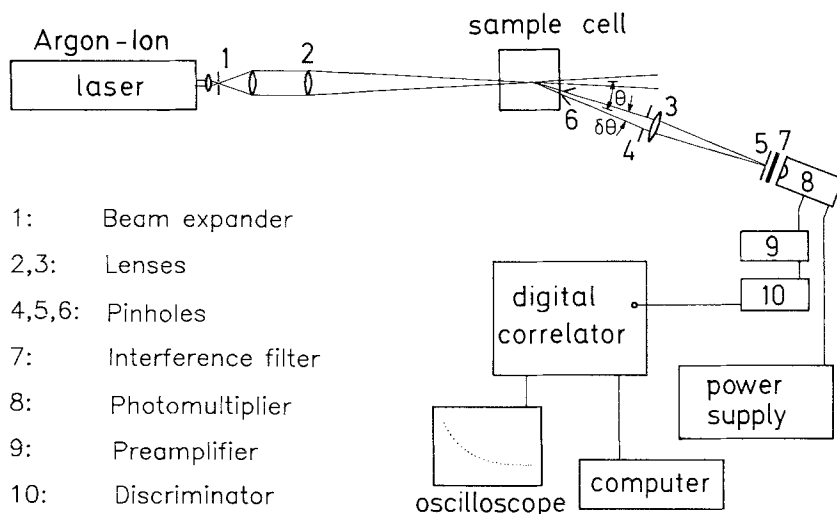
Argon-Ion laser

1

2

sample cell

$\theta$

3

6

$\delta\theta$

4

5

7

8

9

10

digital correlator

power supply

oscilloscope

computer

1: Beam expander

2,3: Lenses

4,5,6: Pinholes

7: Interference filter

8: Photomultiplier

9: Preamplifier

10: Discriminator